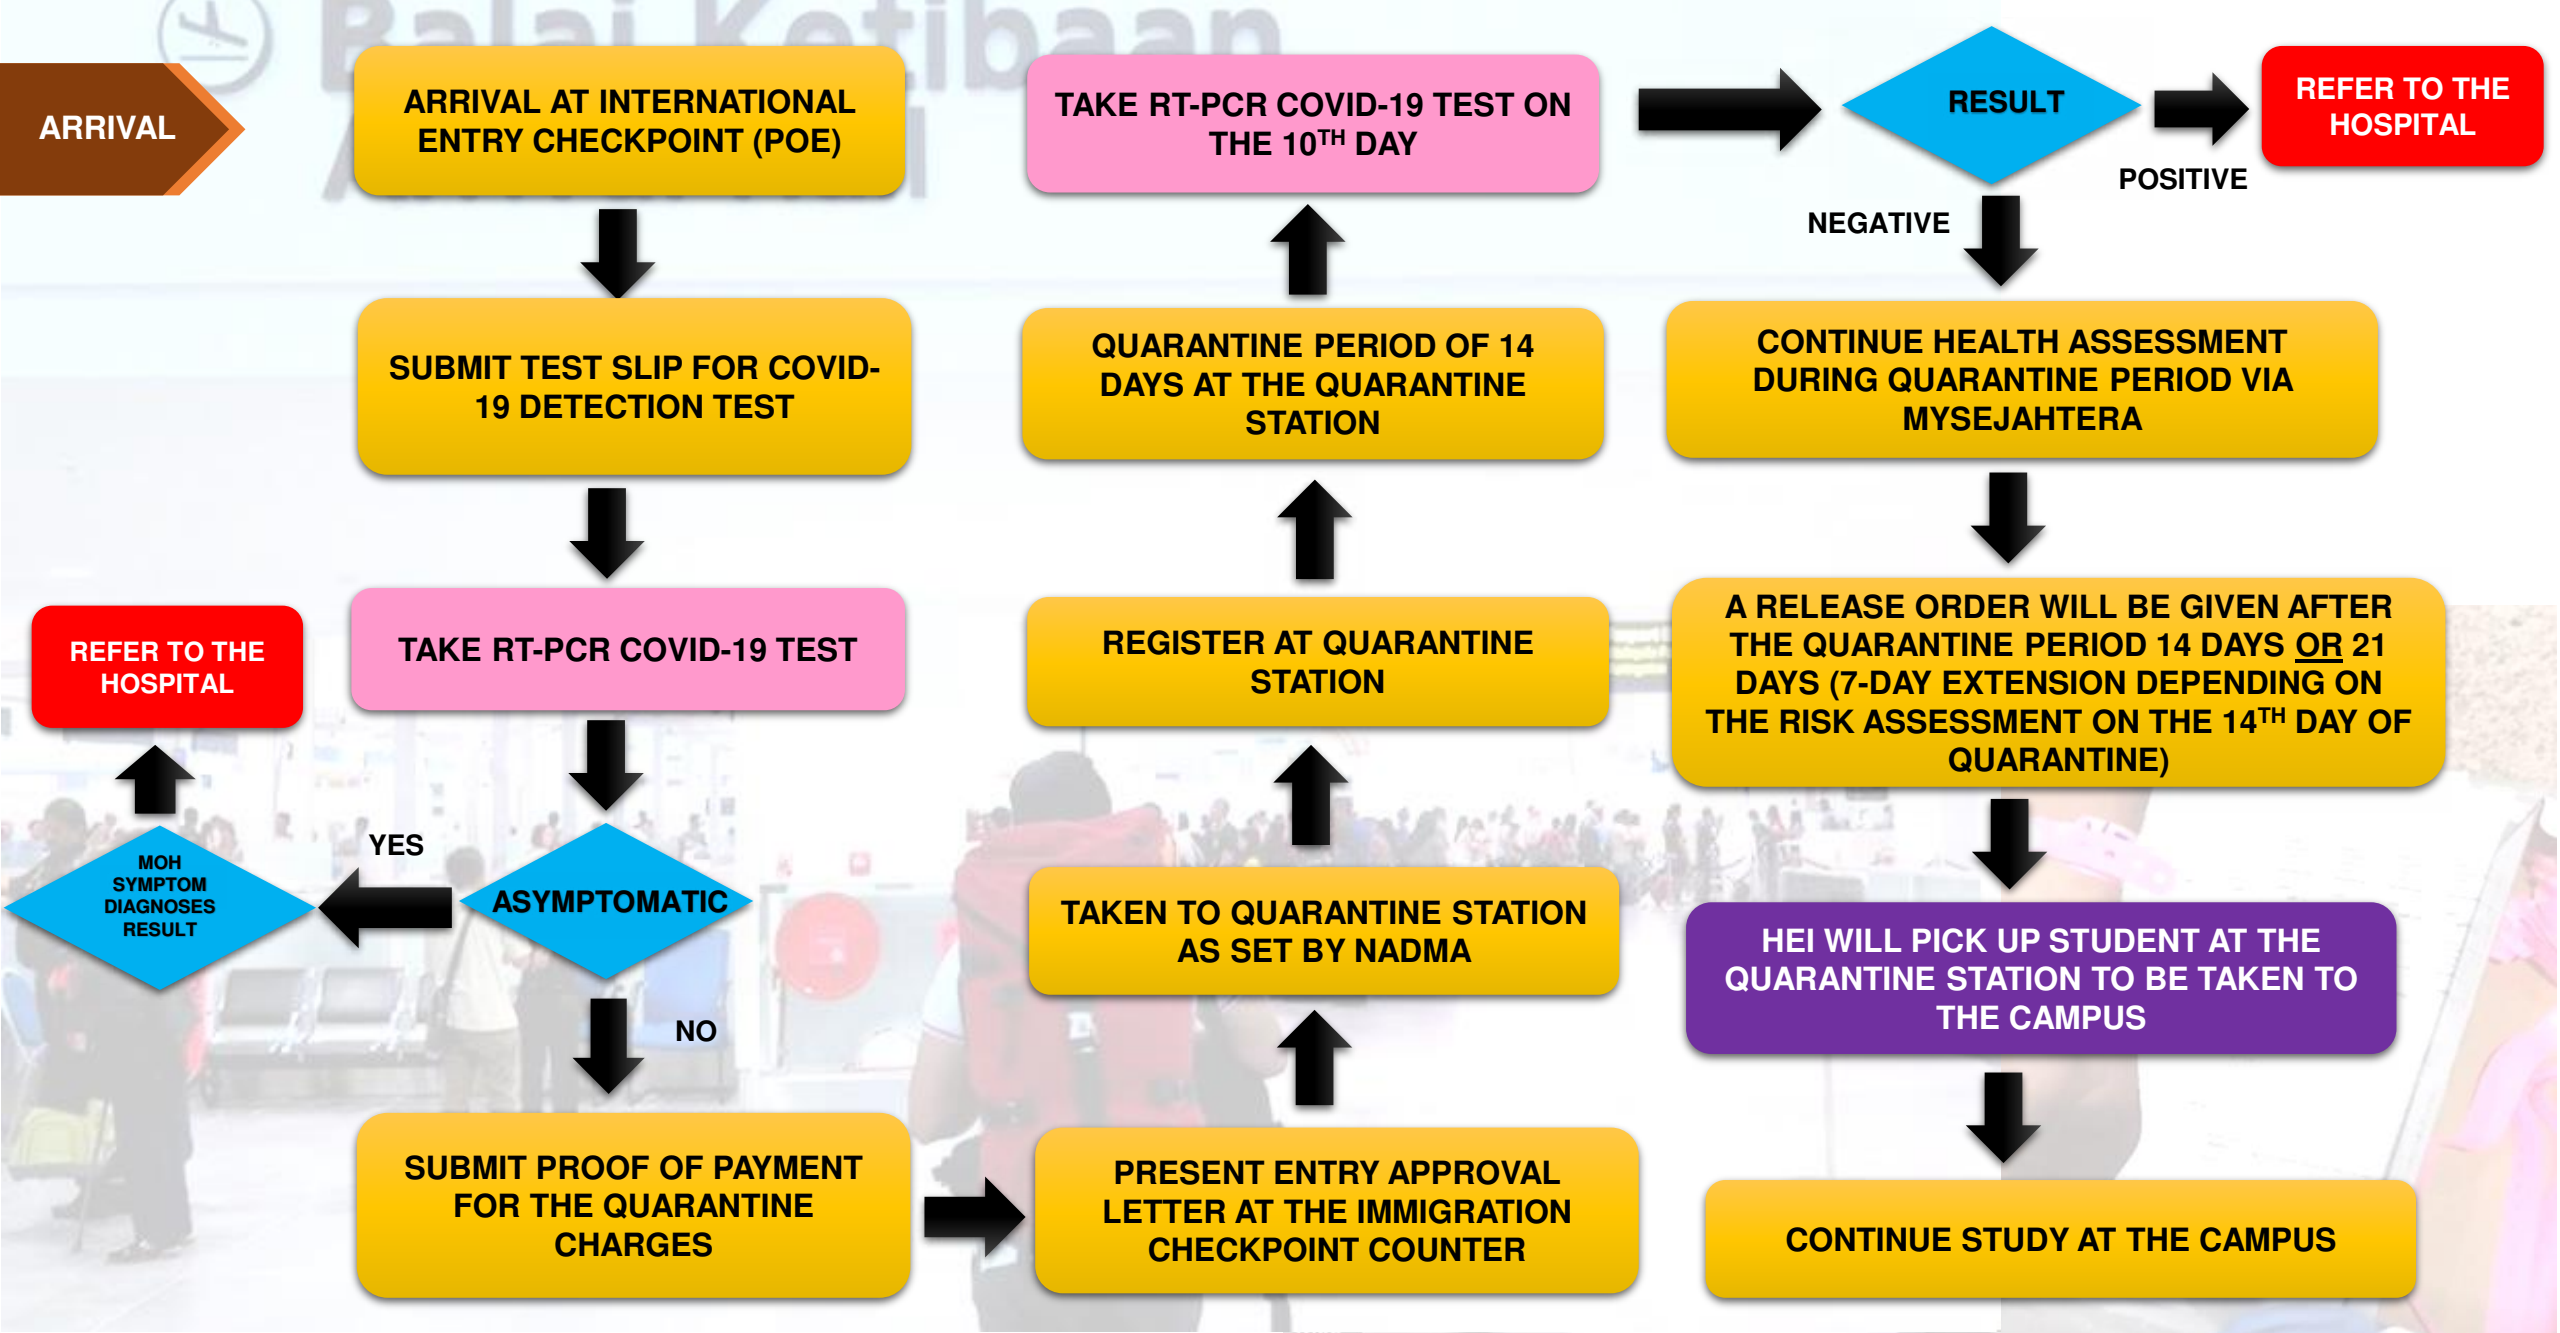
Balai Ketibaan

ARRIVAL

ARRIVAL AT INTERNATIONAL ENTRY CHECKPOINT (POE)

SUBMIT TEST SLIP FOR COVID-19 DETECTION TEST

TAKE RT-PCR COVID-19 TEST

ASYMPTOMATIC

YES

MOH SYMPTOM DIAGNOSES RESULT

REFER TO THE HOSPITAL

NO

SUBMIT PROOF OF PAYMENT FOR THE QUARANTINE CHARGES

PRESENT ENTRY APPROVAL LETTER AT THE IMMIGRATION CHECKPOINT COUNTER

TAKEN TO QUARANTINE STATION AS SET BY NADMA

REGISTER AT QUARANTINE STATION

QUARANTINE PERIOD OF 14 DAYS AT THE QUARANTINE STATION

TAKE RT-PCR COVID-19 TEST ON THE 10$^{TH}$ DAY

RESULT

POSITIVE

REFER TO THE HOSPITAL

NEGATIVE

CONTINUE HEALTH ASSESSMENT DURING QUARANTINE PERIOD VIA MYSEJAHTERA

A RELEASE ORDER WILL BE GIVEN AFTER THE QUARANTINE PERIOD 14 DAYS OR 21 DAYS (7-DAY EXTENSION DEPENDING ON THE RISK ASSESSMENT ON THE 14$^{TH}$ DAY OF QUARANTINE)

HEI WILL PICK UP STUDENT AT THE QUARANTINE STATION TO BE TAKEN TO THE CAMPUS

CONTINUE STUDY AT THE CAMPUS